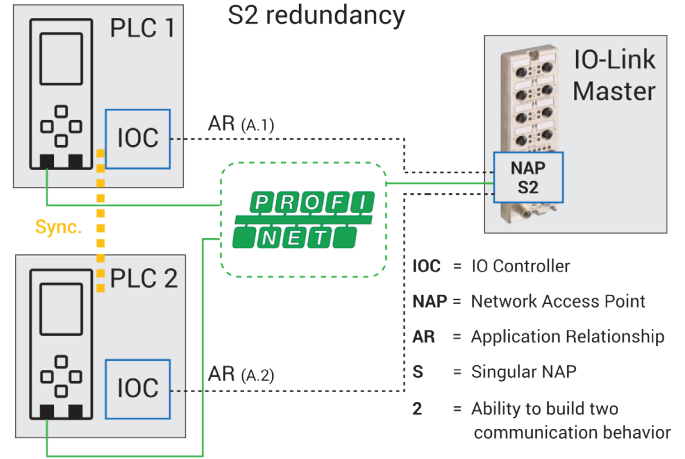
S2 redundancy

PLC 1

IOC

AR (A.1)

IO-Link Master

NAP S2

Sync.

PROFI NET

PLC 2

IOC

AR (A.2)

IOC = IO Controller

NAP = Network Access Point

AR = Application Relationship

S = Singular NAP

2 = Ability to build two communication behavior